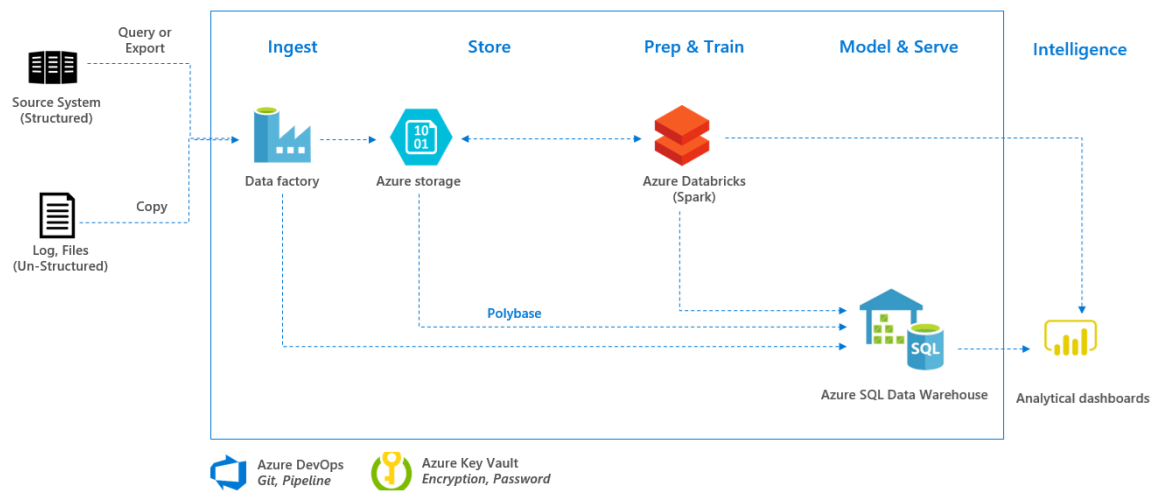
Query or Export

Source System (Structured)

Copy

Log, Files (Un-Structured)

Ingest

Store

Prep & Train

Model & Serve

Intelligence

Data factory

10 01

Azure storage

Azure Databricks (Spark)

Polybase

SQL

Azure SQL Data Warehouse

Analytical dashboards

Azure DevOps
Git, Pipeline

Azure Key Vault
Encryption, Password